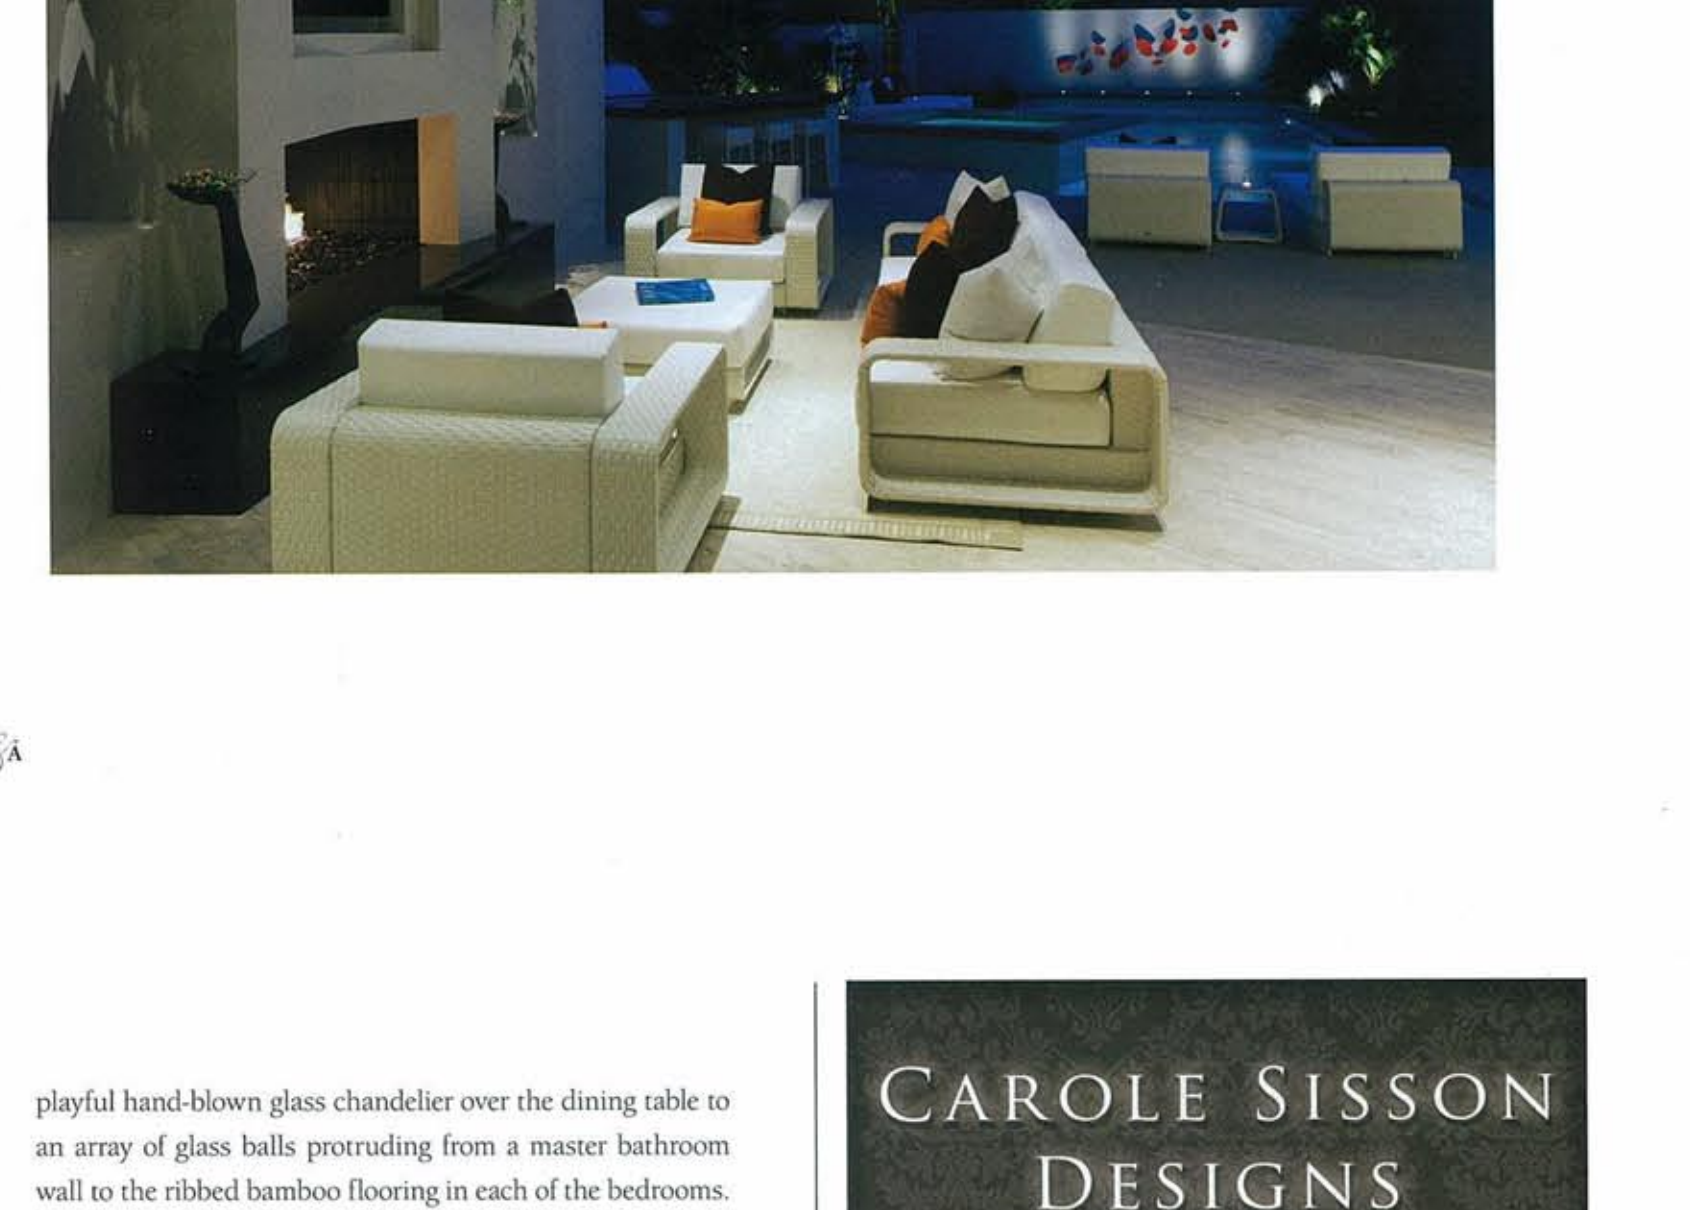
Ã

playful hand-blown glass chandelier over the dining table to an array of glass balls protruding from a master bathroom wall to the ribbed bamboo flooring in each of the bedrooms.

CAROLE SISSON DESIGNS